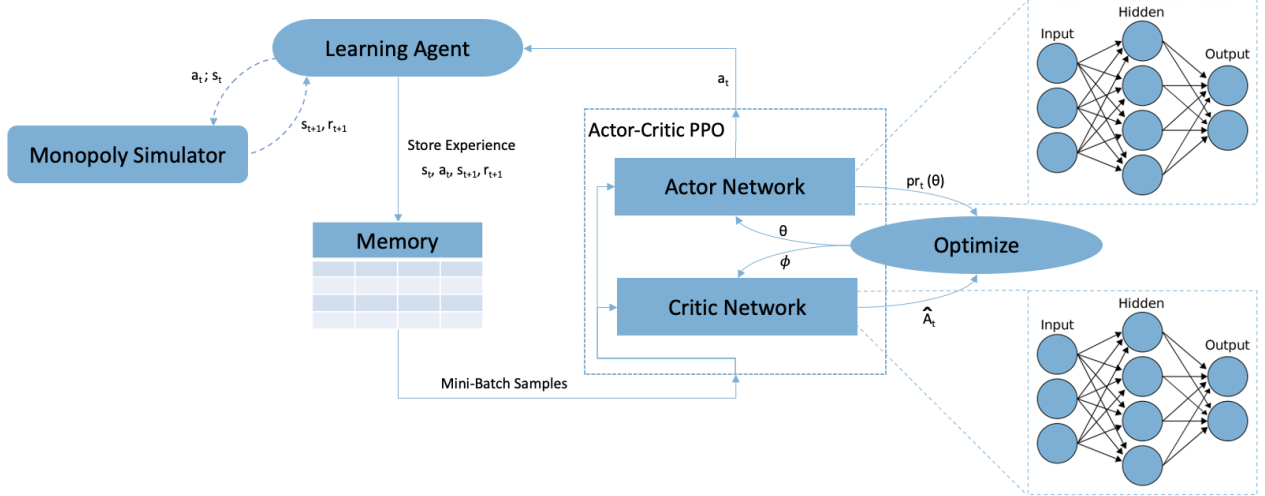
Learning Agent

$a_t$; $s_t$

$s_{t+1}$, $r_{t+1}$

Monopoly Simulator

Store Experience

$s_t$, $a_t$, $s_{t+1}$, $r_{t+1}$

Memory

$a_t$

Actor-Critic PPO

Actor Network

$pr_t(\theta)$

$\theta$

Optimize

$\phi$

Critic Network

$\hat{A}_t$

Mini-Batch Samples

Input

Hidden

Output

Input

Hidden

Output